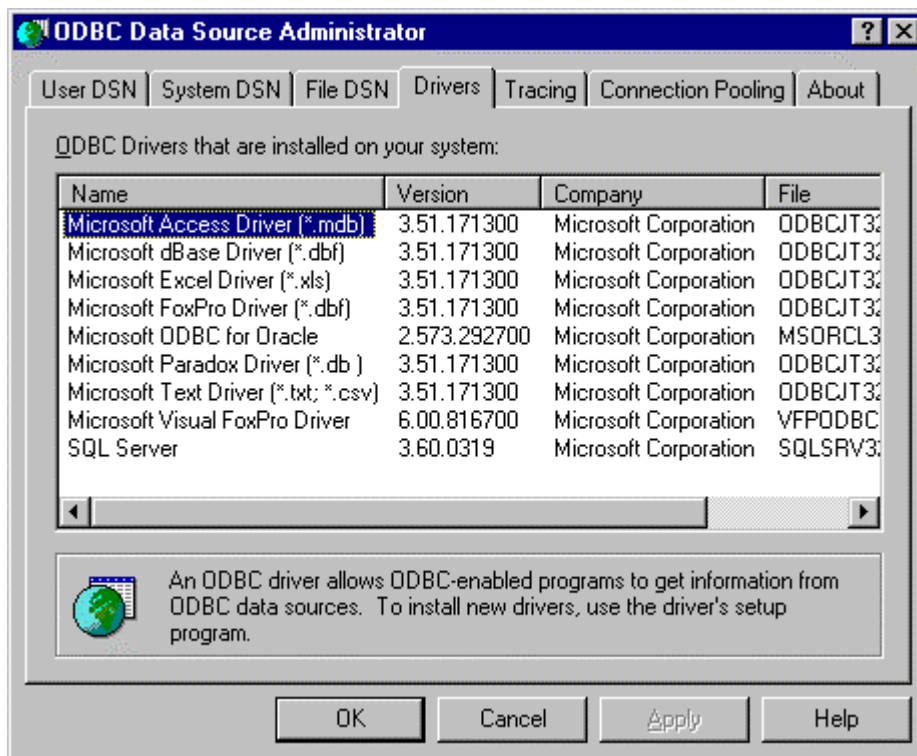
ODBC Data Source Administrator

? X

User DSN | System DSN | File DSN | Drivers | Tracing | Connection Pooling | About

ODBC Drivers that are installed on your system:

| Name | Version | Company | File |
|---|---|---|---|
| Microsoft Access Driver (*.mdb) | 3.51.171300 | Microsoft Corporation | ODBCJT32 |
| Microsoft dBase Driver (*.dbf) | 3.51.171300 | Microsoft Corporation | ODBCJT32 |
| Microsoft Excel Driver (*.xls) | 3.51.171300 | Microsoft Corporation | ODBCJT32 |
| Microsoft FoxPro Driver (*.dbf) | 3.51.171300 | Microsoft Corporation | ODBCJT32 |
| Microsoft ODBC for Oracle | 2.573.292700 | Microsoft Corporation | MSORCL3 |
| Microsoft Paradox Driver (*.db ) | 3.51.171300 | Microsoft Corporation | ODBCJT32 |
| Microsoft Text Driver (*.txt; *.csv) | 3.51.171300 | Microsoft Corporation | ODBCJT32 |
| Microsoft Visual FoxPro Driver | 6.00.816700 | Microsoft Corporation | VFPODBC |
| SQL Server | 3.60.0319 | Microsoft Corporation | SQLSRV32 |

An ODBC driver allows ODBC-enabled programs to get information from ODBC data sources. To install new drivers, use the driver's setup program.

OK | Cancel | Apply | Help